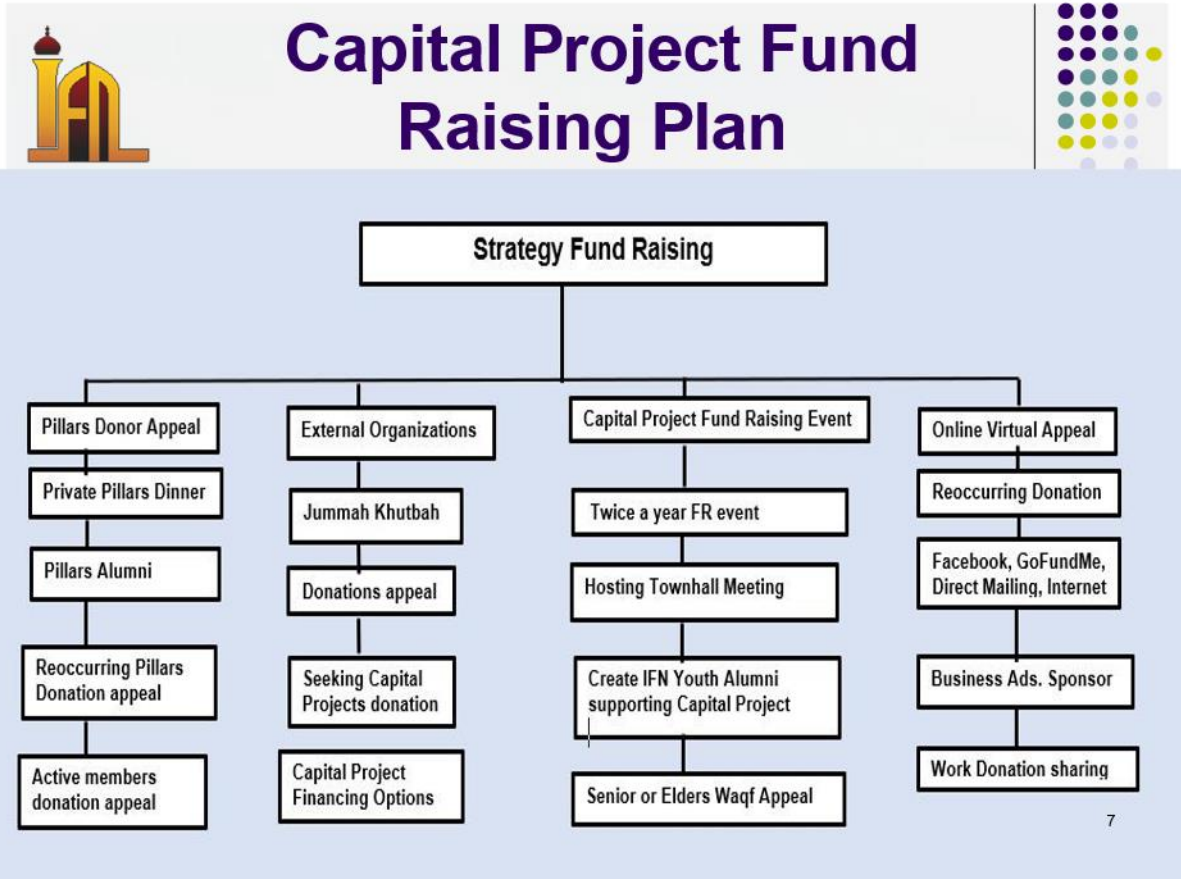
IFN

Capital Project Fund Raising Plan

Strategy Fund Raising

Pillars Donor Appeal

Private Pillars Dinner

Pillars Alumni

Reoccurring Pillars Donation appeal

Active members donation appeal

External Organizations

Jummah Khutbah

Donations appeal

Seeking Capital Projects donation

Capital Project Financing Options

Capital Project Fund Raising Event

Twice a year FR event

Hosting Townhall Meeting

Create IFN Youth Alumni supporting Capital Project

Senior or Elders Waqf Appeal

Online Virtual Appeal

Reoccurring Donation

Facebook, GoFundMe, Direct Mailing, Internet

Business Ads. Sponsor

Work Donation sharing

7